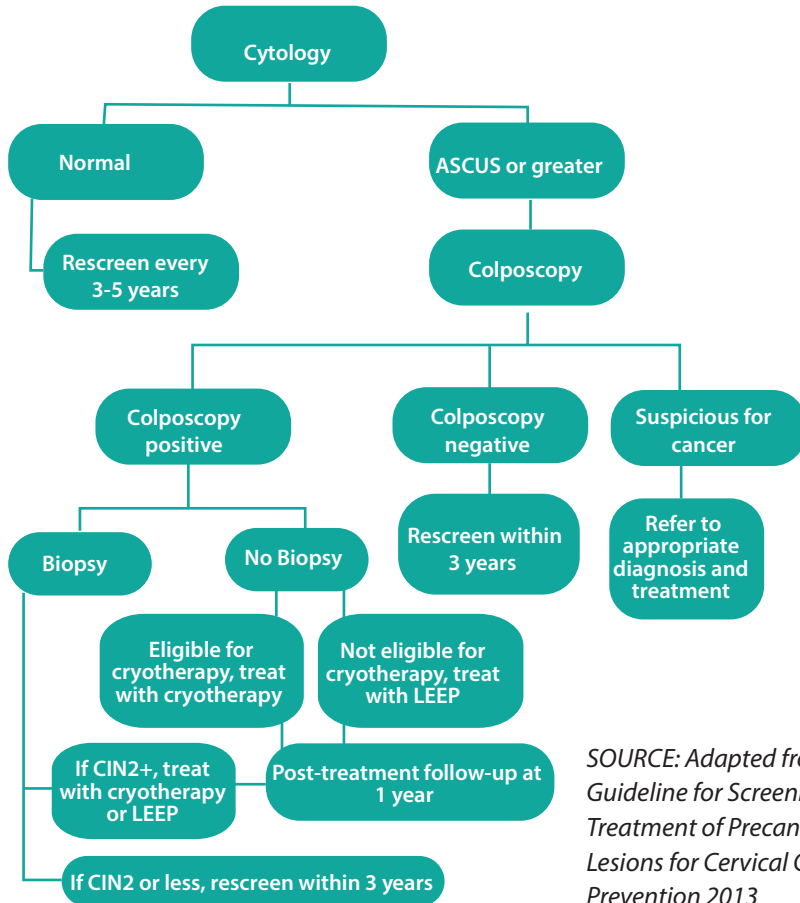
Cytology

Normal

ASCUS or greater

Rescreen every 3-5 years

Colposcopy

Colposcopy positive

Colposcopy negative

Suspicious for cancer

Rescreen within 3 years

Refer to appropriate diagnosis and treatment

Biopsy

No Biopsy

Eligible for cryotherapy, treat with cryotherapy

Not eligible for cryotherapy, treat with LEEP

If CIN2+, treat with cryotherapy or LEEP

Post-treatment follow-up at 1 year

If CIN2 or less, rescreen within 3 years

SOURCE: Adapted fr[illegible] Guideline for Screen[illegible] Treatment of Precan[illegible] Lesions for Cervical C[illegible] Prevention 2013